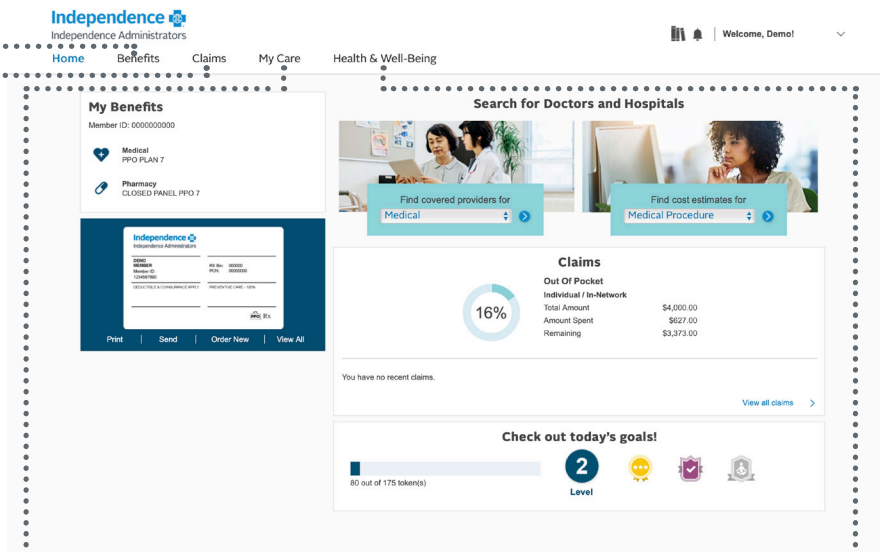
Independence
Independence Administrators

Welcome, Demo!

Home Benefits Claims My Care Health & Well-Being

My Benefits

Member ID: 0000000000

Medical
PPO PLAN 7

Pharmacy
CLOSED PANEL PPO 7

Independence
Independence Administrators

DEMO
MEMBER
Member ID:
1234567890

RX Bin: 000000
PCN: 00000000

DEDUCTIBLE & COINSURANCE APPLY PREVENTIVE CARE - 100%

PPO Rx

Print | Send | Order New | View All

Search for Doctors and Hospitals

Find covered providers for
Medical

Find cost estimates for
Medical Procedure

Claims

16%

Out Of Pocket
Individual / In-Network

| | |
|---|---|
| Total Amount | $4,000.00 |
| Amount Spent | $627.00 |
| Remaining | $3,373.00 |

You have no recent claims.

View all claims

Check out today's goals!

80 out of 175 token(s)

2
Level